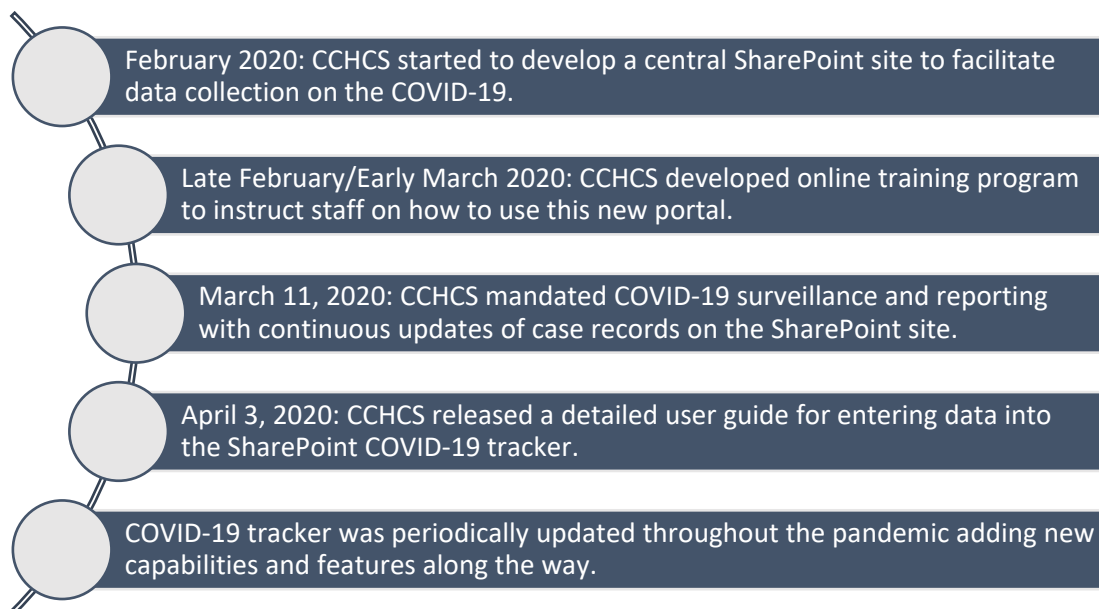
February 2020: CCHCS started to develop a central SharePoint site to facilitate data collection on the COVID-19.

Late February/Early March 2020: CCHCS developed online training program to instruct staff on how to use this new portal.

March 11, 2020: CCHCS mandated COVID-19 surveillance and reporting with continuous updates of case records on the SharePoint site.

April 3, 2020: CCHCS released a detailed user guide for entering data into the SharePoint COVID-19 tracker.

COVID-19 tracker was periodically updated throughout the pandemic adding new capabilities and features along the way.